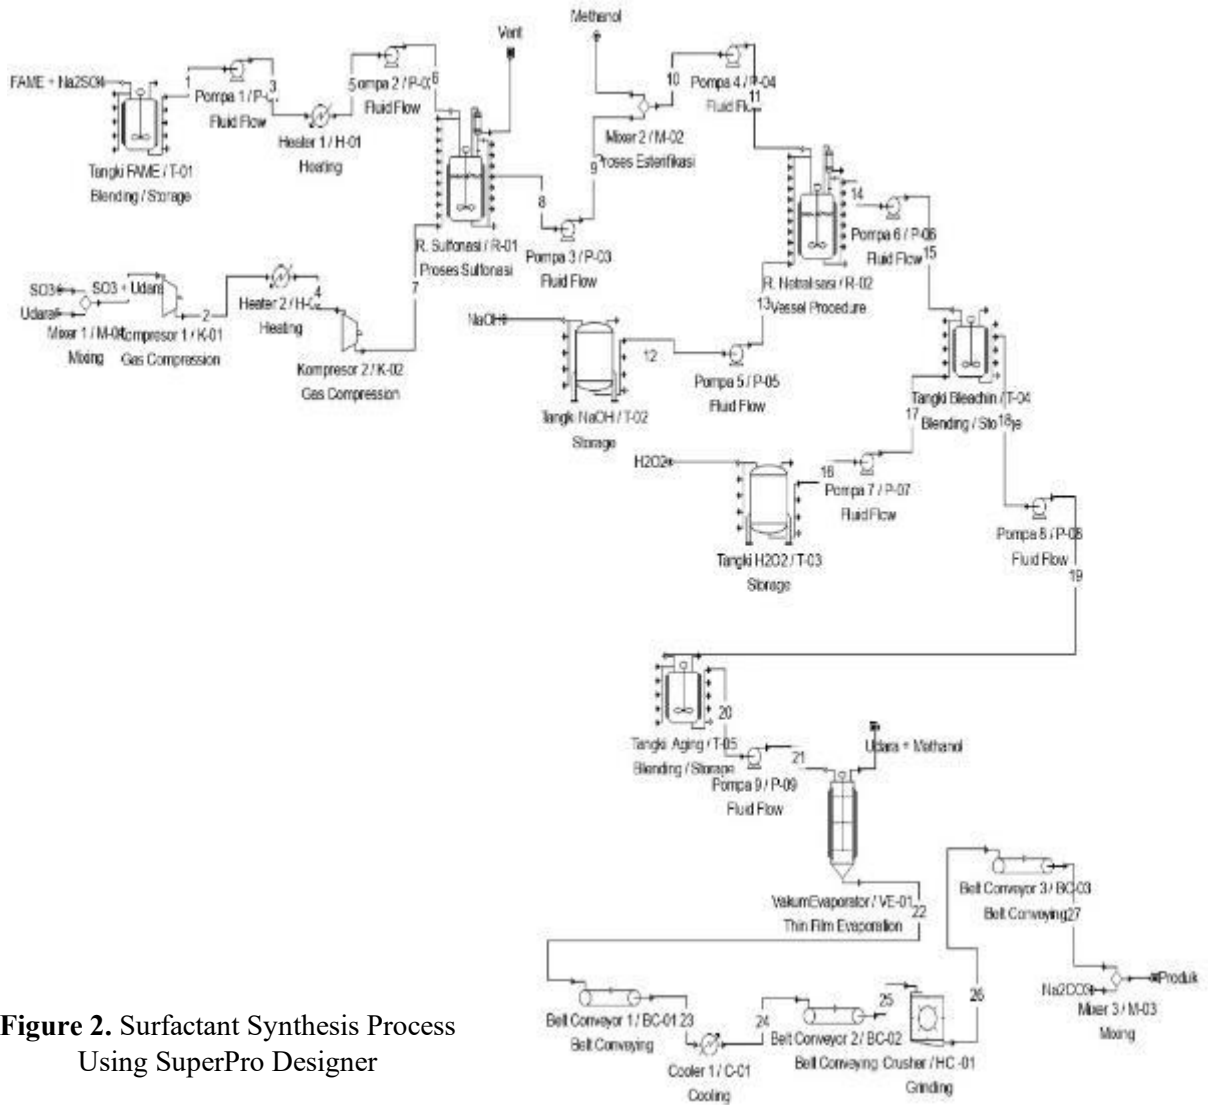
FAME + Na2SO4
1
Pompa 1 / P-
3
Fluid Flow
Tangki FAME / T-01
Blending / Storage
Heater 1 / H-01
Heating
5ompa 2 / P-06
Fluid Flow
Vent
R. Sulfonasi / R-01
Proses Sulfonasi
8
Pompa 3 / P-03
Fluid Flow
Methanol
10
Mixer 2 / M-02
9roses Esterifikasi
Pompa 4 / P-04
Fluid Fk11
14
Pompa 6 / P-06
Fluid Flow15
R. Netralisasi / R-02
13Vessel Procedure
SO3
SO3 + Udara
Udara
Mixer 1 / M-04
Mixing
Compresor 1 / K-01
Gas Compression
2
Heater 2 / H-02
4
Heating
Kompresor 2 / K-02
Gas Compression
7
NaOH
12
Tangki NaOH / T-02
Storage
Pompa 5 / P-05
Fluid Flow
Tangki Bleachin / T-04
17
Blending / Sto18ge
H2O2
16
Pompa 7 / P-07
Fluid Flow
Tangki H2O2 / T-03
Storage
Pompa 8 / P-08
Fluid Flow
19
20
Tangki Aging / T-05
Blending / Storage
21
Pompa 9 / P-09
Fluid Flow
Udara + Methanol
ValumEvaporator / VE-01
22
Thin Film Evaporation
Belt Conveyor 3 / BC-03
Belt Conveying27
Na2CO3
Produk
Mixer 3 / M-03
Mixing
26
Belt Conveyor 1 / BC-01 23
Belt Conveying
24
Cooler 1 / C-01
Cooling
Belt Conveyor 2 / BC-02
25
Belt Conveying Crusher / HC-01
Grinding

**Figure 2.** Surfactant Synthesis Process Using SuperPro Designer